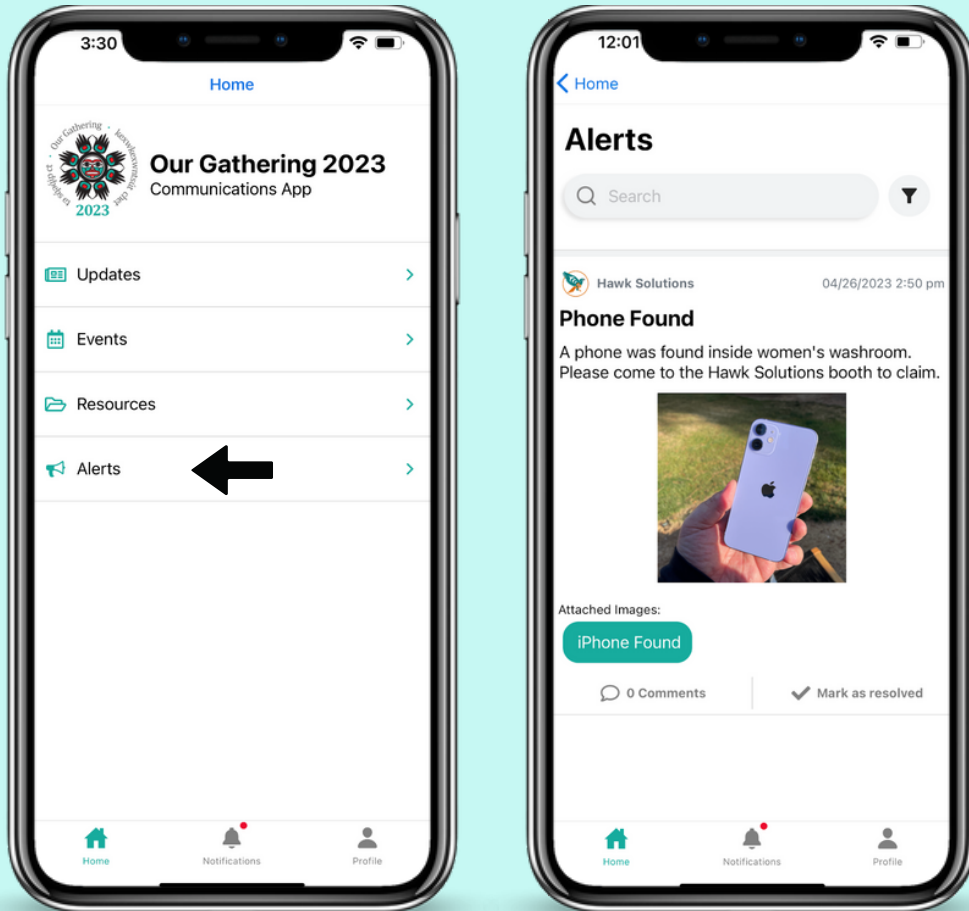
3:30

Home

Our Gathering · kexwkexwtsálá · ta sqéqáy' 2023

Our Gathering 2023
Communications App

Updates

Events

Resources

Alerts

Home
Notifications
Profile

12:01

Home

Alerts

Search

Hawk Solutions
04/26/2023 2:50 pm

Phone Found

A phone was found inside women's washroom. Please come to the Hawk Solutions booth to claim.

Attached Images:

iPhone Found

0 Comments
Mark as resolved

Home
Notifications
Profile